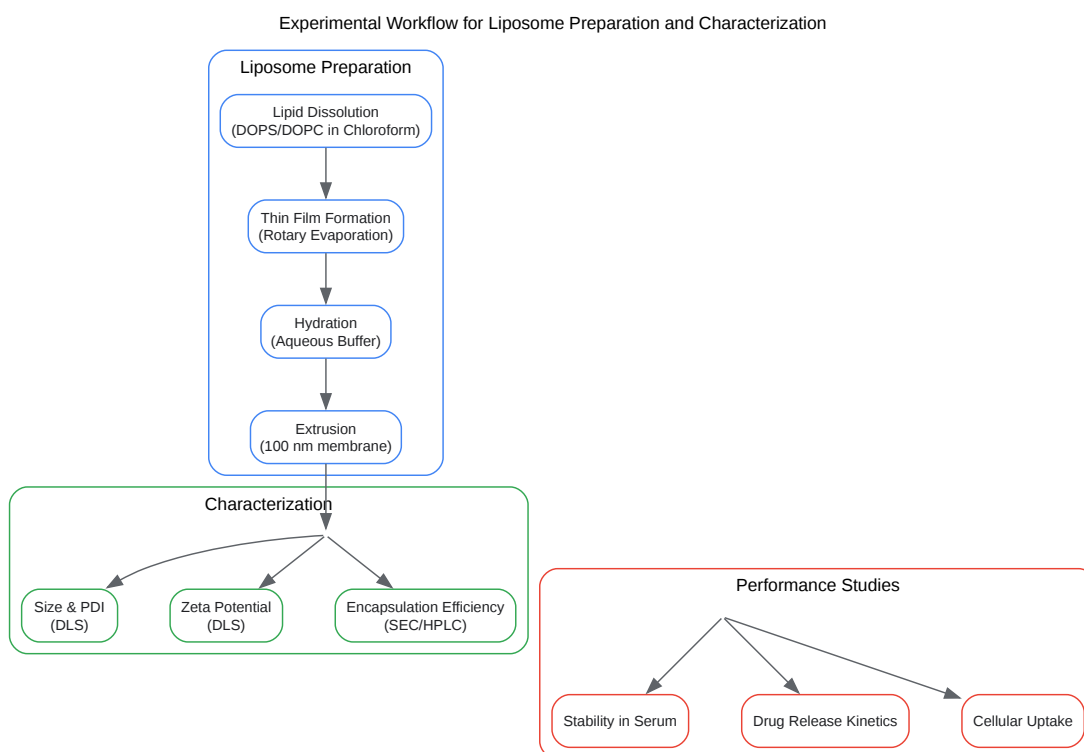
Experimental Workflow for Liposome Preparation and Characterization

Liposome Preparation

Lipid Dissolution
(DOPS/DOPC in Chloroform)

Thin Film Formation
(Rotary Evaporation)

Hydration
(Aqueous Buffer)

Extrusion
(100 nm membrane)

Characterization

Size & PDI
(DLS)

Zeta Potential
(DLS)

Encapsulation Efficiency
(SEC/HPLC)

Performance Studies

Stability in Serum

Drug Release Kinetics

Cellular Uptake